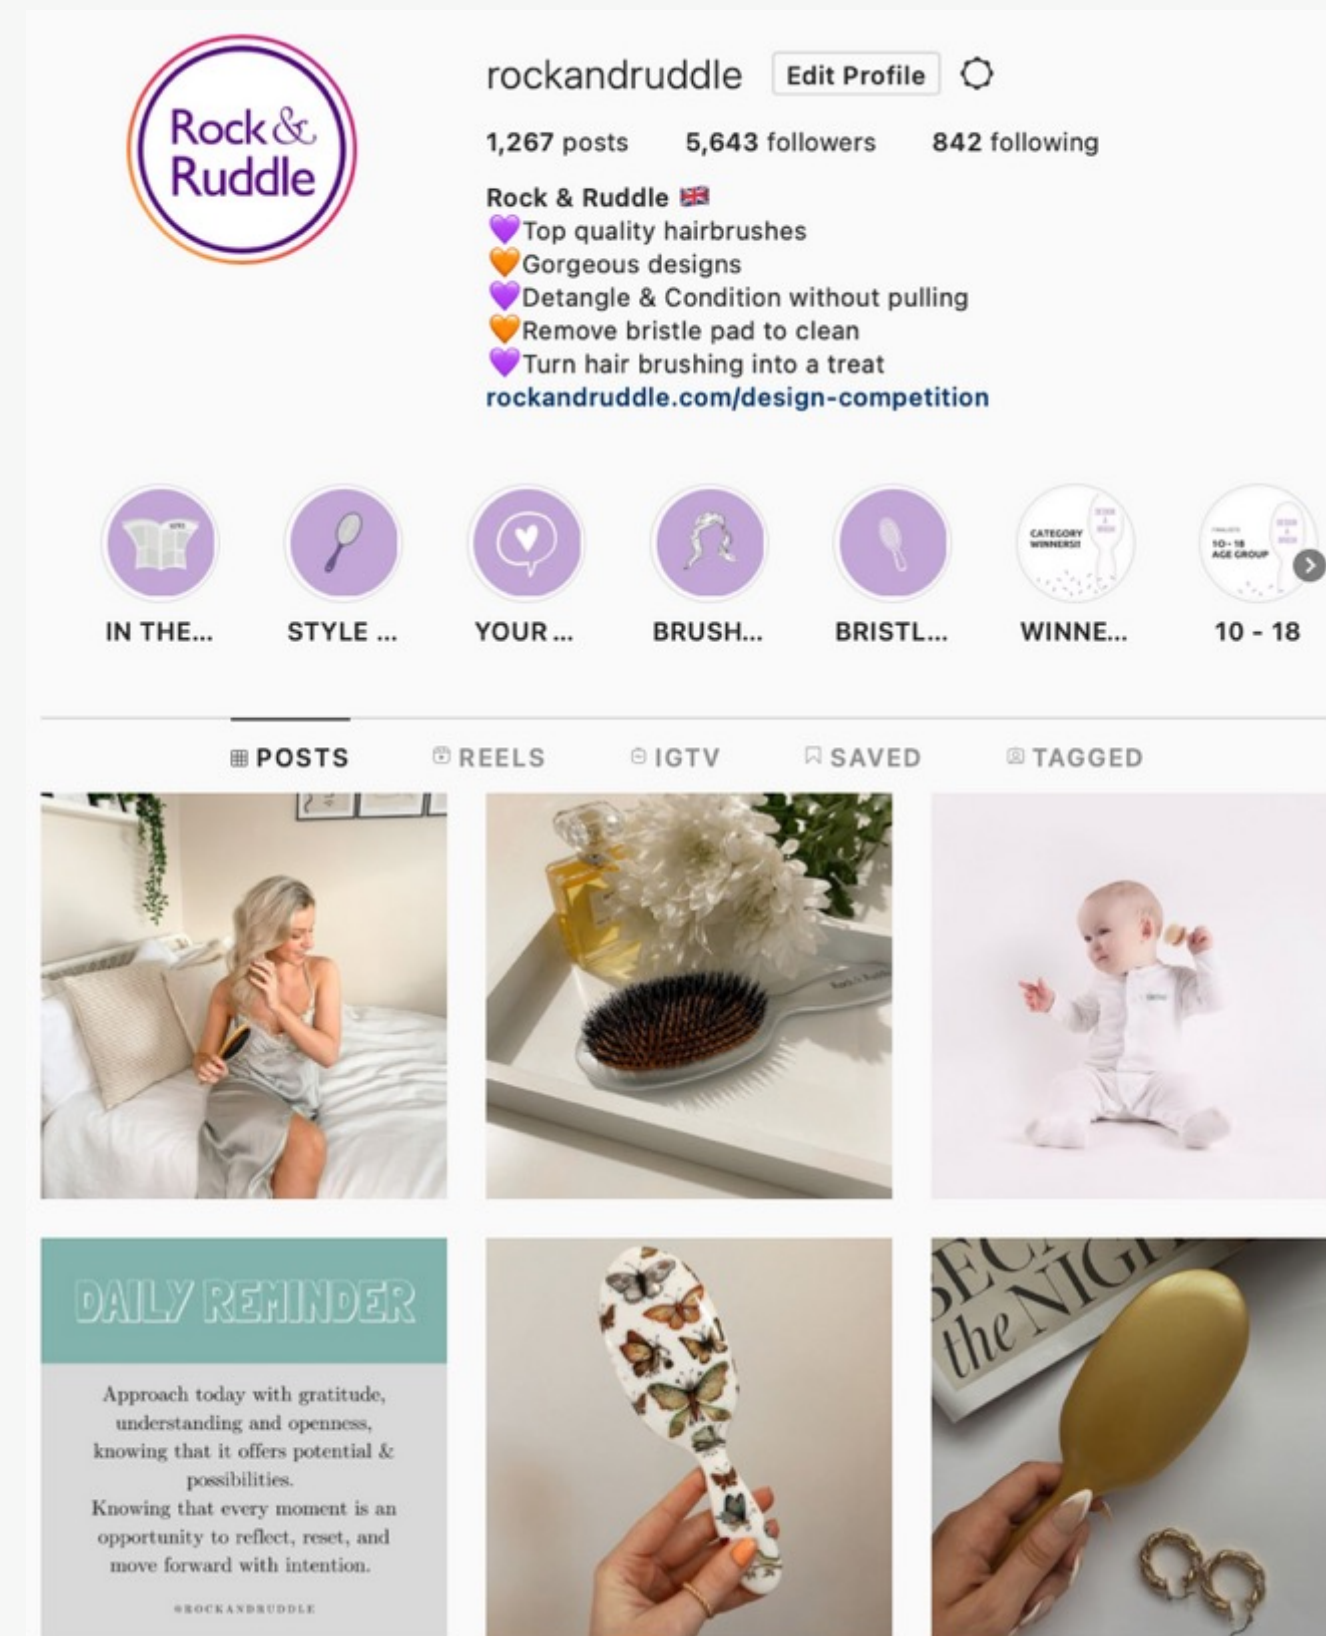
Rock & Ruddle

rockandruddle Edit Profile

1,267 posts 5,643 followers 842 following

Rock & Ruddle 🇬🇧
💜Top quality hairbrushes
🧡Gorgeous designs
💜Detangle & Condition without pulling
🧡Remove bristle pad to clean
💜Turn hair brushing into a treat
rockandruddle.com/design-competition

CATEGORY WINNERS!!

10 - 18 AGE GROUP

IN THE... STYLE ... YOUR ... BRUSH... BRISTL... WINNE... 10 - 18

POSTS REELS IGTV SAVED TAGGED

DAILY REMINDER

Approach today with gratitude, understanding and openness, knowing that it offers potential & possibilities.
Knowing that every moment is an opportunity to reflect, reset, and move forward with intention.

@ROCKANDRUDDLE

SECR the NIGH